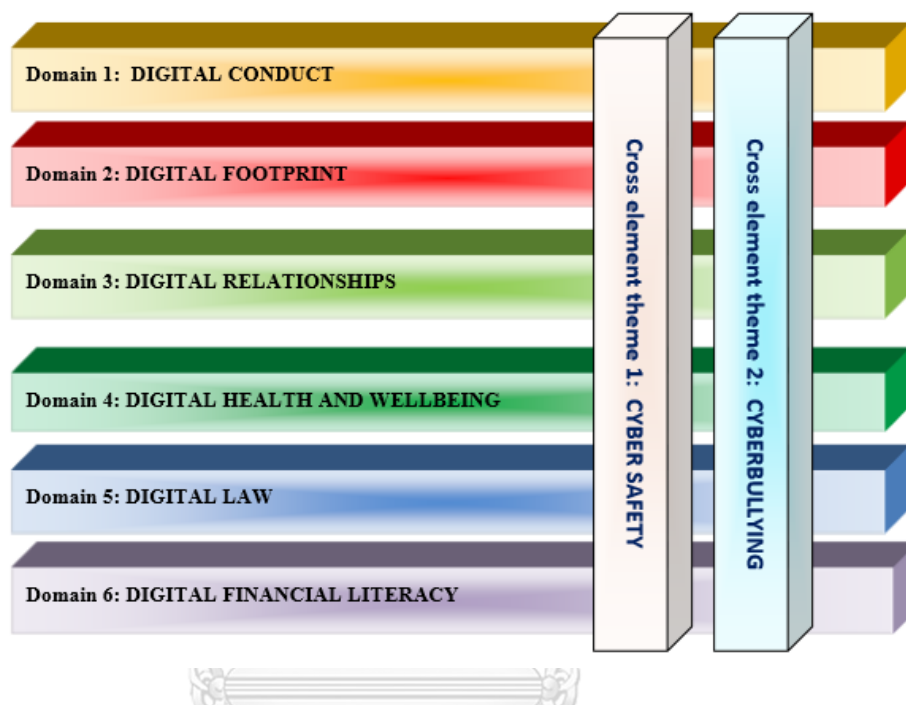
Domain 1: DIGITAL CONDUCT

Domain 2: DIGITAL FOOTPRINT

Domain 3: DIGITAL RELATIONSHIPS

Domain 4: DIGITAL HEALTH AND WELLBEING

Domain 5: DIGITAL LAW

Domain 6: DIGITAL FINANCIAL LITERACY

Cross element theme 1: CYBER SAFETY

Cross element theme 2: CYBERBULLYING